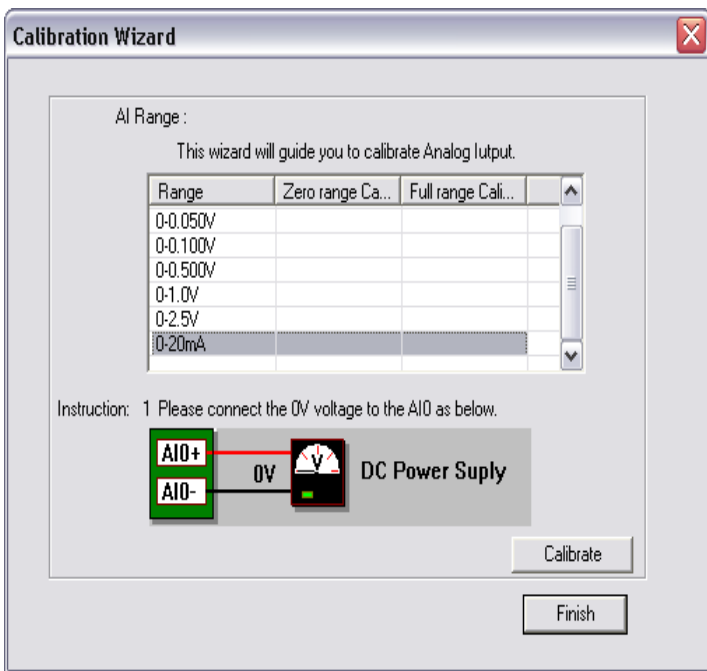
Calibration Wizard

AI Range :

This wizard will guide you to calibrate Analog Iutput.

| Range | Zero range Ca... | Full range Cali... |
|---|---|---|
| 0-0.050V | | |
| 0-0.100V | | |
| 0-0.500V | | |
| 0-1.0V | | |
| 0-2.5V | | |
| 0-20mA | | |

Instruction: 1 Please connect the 0V voltage to the AI0 as below.

AI0+
AI0-
0V
V
DC Power Suply

Calibrate

Finish